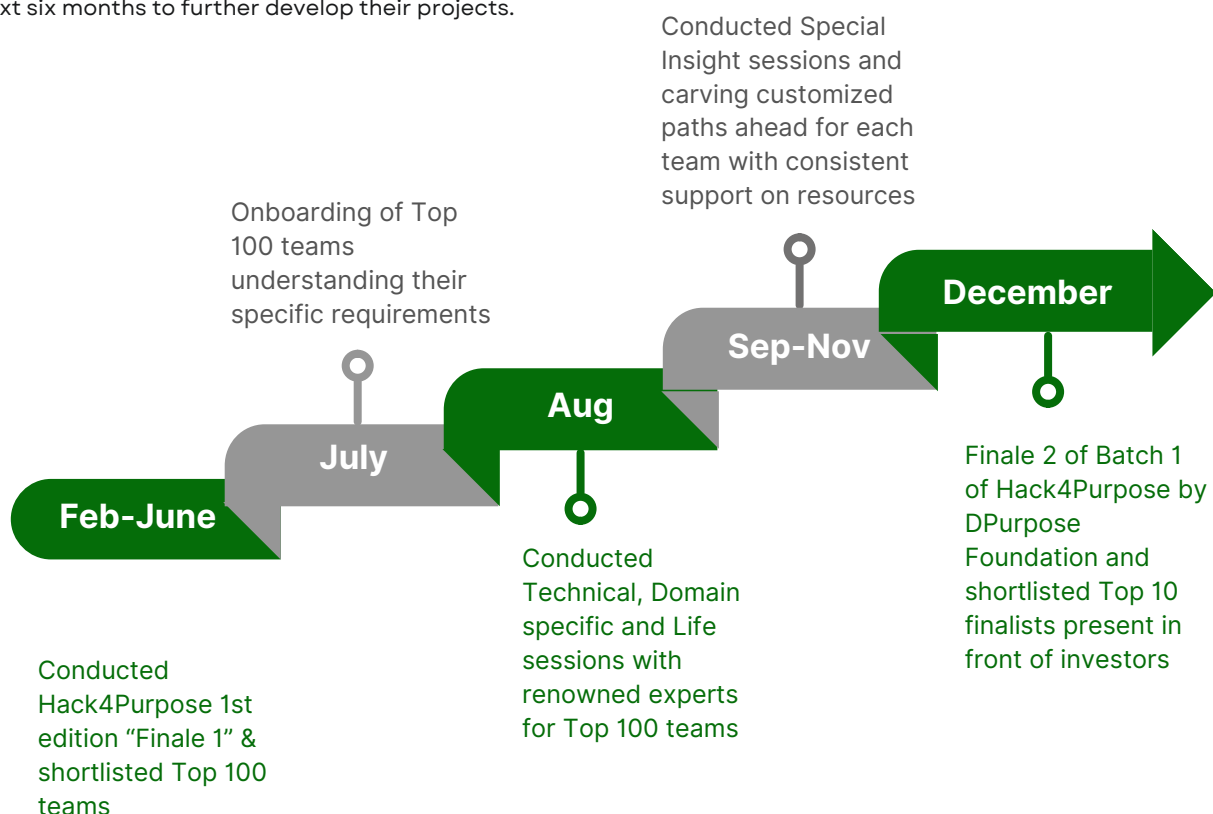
xt six months to further develop their projects.

Conducted Special Insight sessions and carving customized paths ahead for each team with consistent support on resources

Onboarding of Top 100 teams understanding their specific requirements

December

Sep-Nov

Aug

July

Feb-June

Finale 2 of Batch 1 of Hack4Purpose by DPurpose Foundation and shortlisted Top 10 finalists present in front of investors

Conducted Technical, Domain specific and Life sessions with renowned experts for Top 100 teams

Conducted Hack4Purpose 1st edition “Finale 1” & shortlisted Top 100 teams